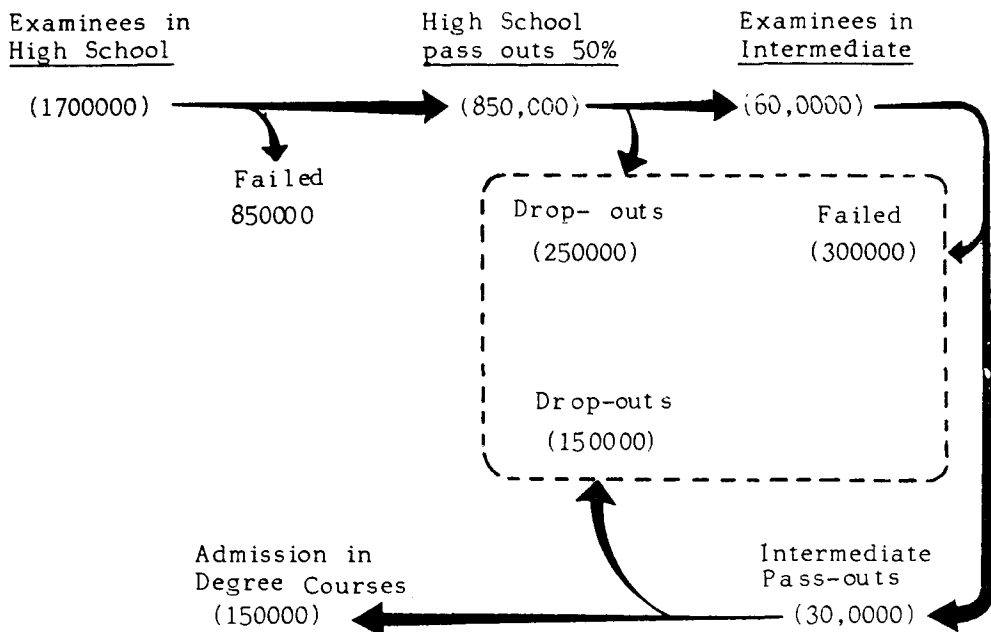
Examinees in High School

High School pass outs 50%

Examinees in Intermediate

(1700000)

(850,000)

(60,0000)

Failed 850000

Drop- outs (250000)

Failed (300000)

Drop-outs (150000)

Admission in Degree Courses (150000)

Intermediate Pass-outs (30,0000)